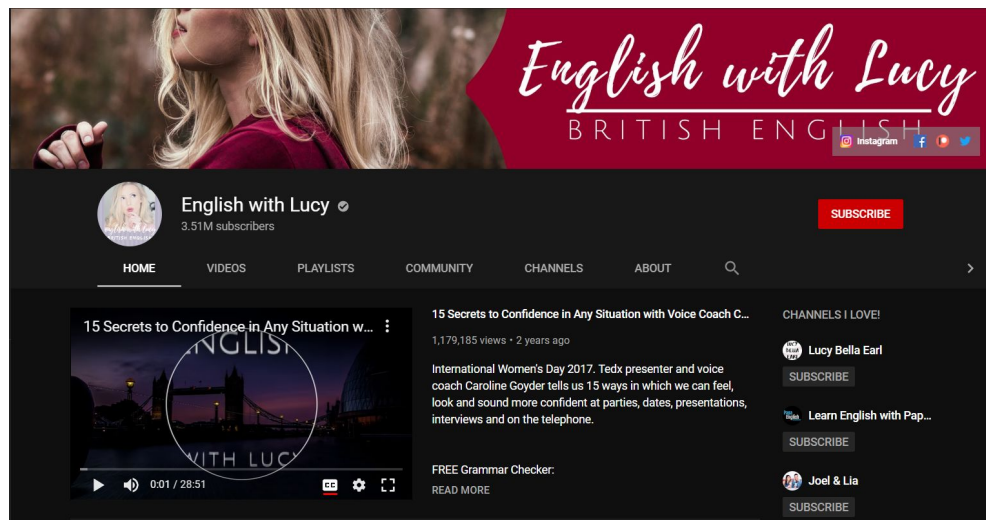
English with Lucy
BRITISH ENGLISH
Instagram

English with Lucy
3.51M subscribers
SUBSCRIBE

HOME
VIDEOS
PLAYLISTS
COMMUNITY
CHANNELS
ABOUT

15 Secrets to Confidence in Any Situation w...
ENGLISH
WITH LUCY
0:01 / 28:51

15 Secrets to Confidence in Any Situation with Voice Coach C...
1,179,185 views • 2 years ago
International Women's Day 2017. Tedx presenter and voice coach Caroline Goyder tells us 15 ways in which we can feel, look and sound more confident at parties, dates, presentations, interviews and on the telephone.

FREE Grammar Checker:
READ MORE

CHANNELS I LOVE!
Lucy Bella Earl
SUBSCRIBE
Learn English with Pap...
SUBSCRIBE
Joel & Lia
SUBSCRIBE